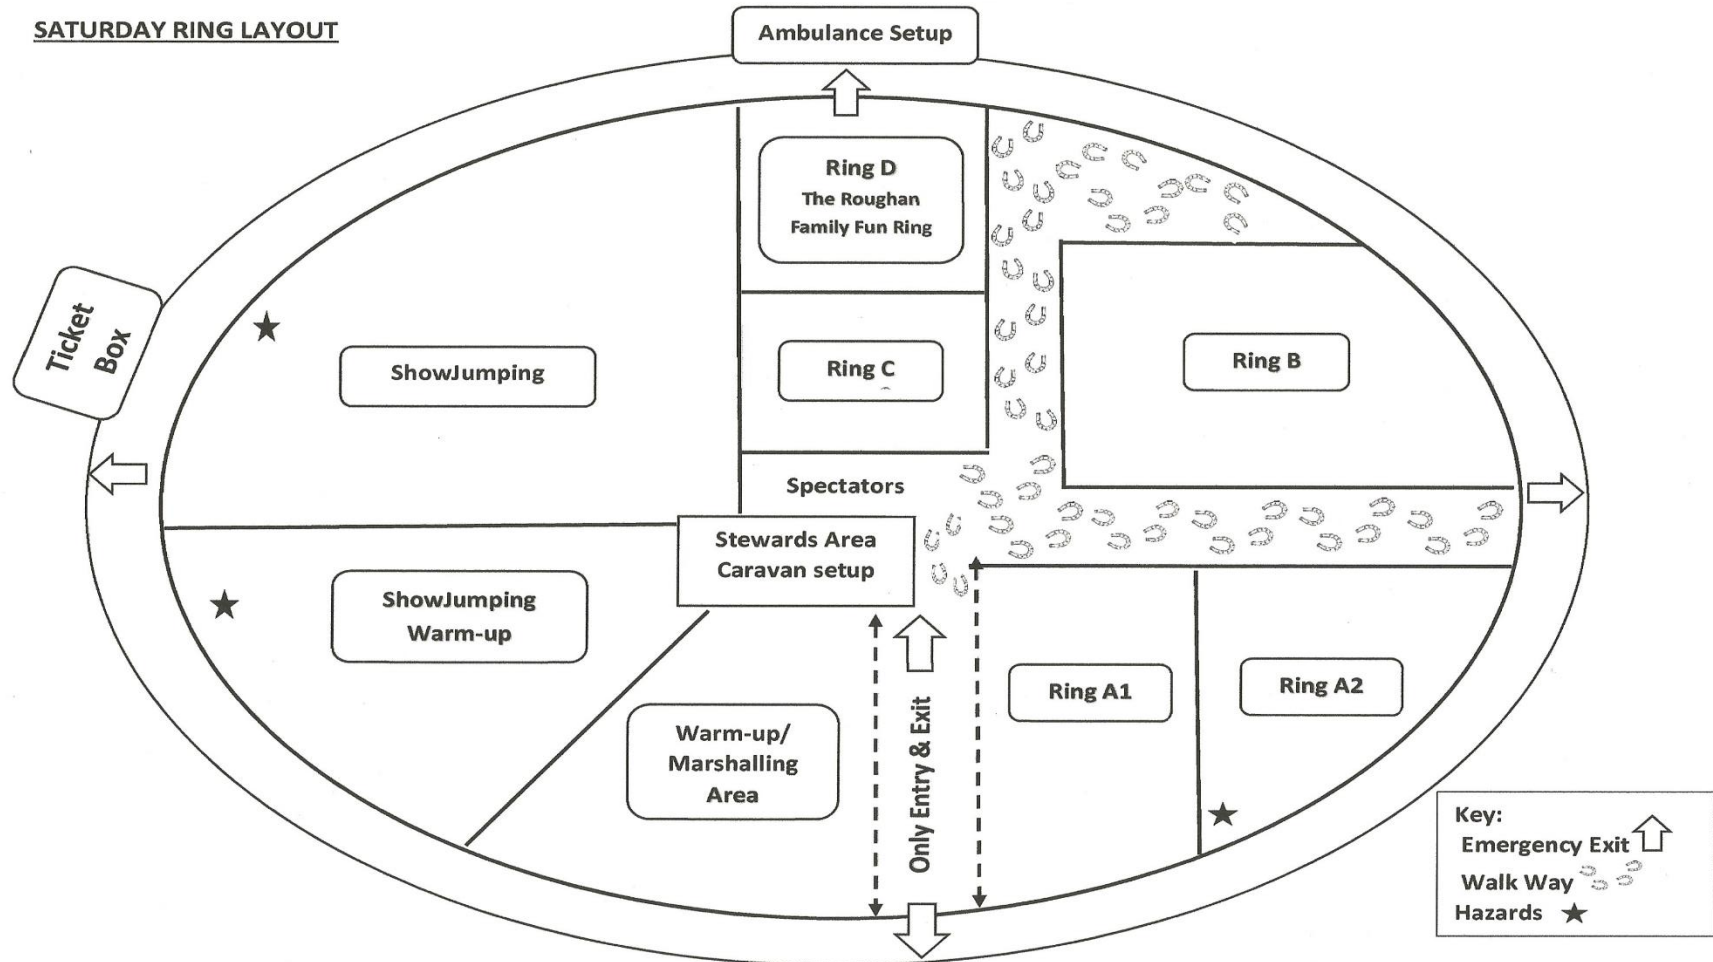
SATURDAY RING LAYOUT

Ambulance Setup

Ticket Box

Ring D
The Roughan
Family Fun Ring

ShowJumping

Ring C

Ring B

Spectators

Stewards Area
Caravan setup

ShowJumping
Warm-up

Warm-up/
Marshalling
Area

Only Entry & Exit

Ring A1

Ring A2

Key:
Emergency Exit
Walk Way
Hazards ★